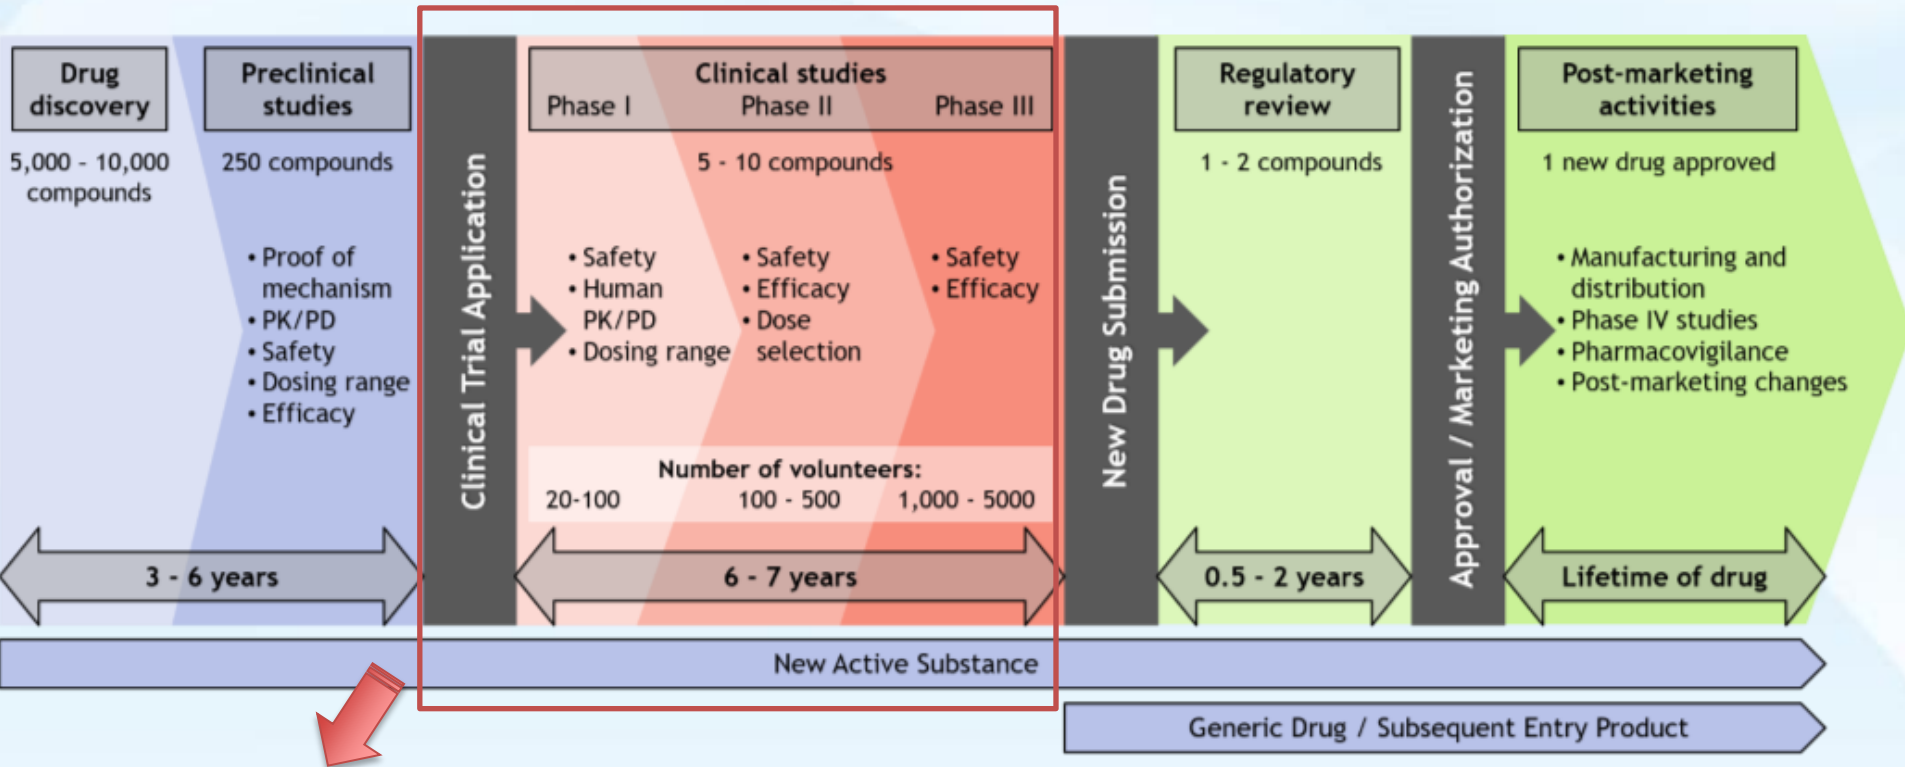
Drug discovery

5,000 - 10,000 compounds

Preclinical studies

250 compounds

• Proof of mechanism
• PK/PD
• Safety
• Dosing range
• Efficacy

3 - 6 years

Clinical Trial Application

Clinical studies
Phase I Phase II Phase III

5 - 10 compounds

• Safety
• Human PK/PD
• Dosing range

• Safety
• Efficacy
• Dose selection

• Safety
• Efficacy

Number of volunteers:
20-100 100 - 500 1,000 - 5000

6 - 7 years

New Drug Submission

Regulatory review

1 - 2 compounds

0.5 - 2 years

Approval / Marketing Authorization

Post-marketing activities

1 new drug approved

• Manufacturing and distribution
• Phase IV studies
• Pharmacovigilance
• Post-marketing changes

Lifetime of drug

New Active Substance

Generic Drug / Subsequent Entry Product